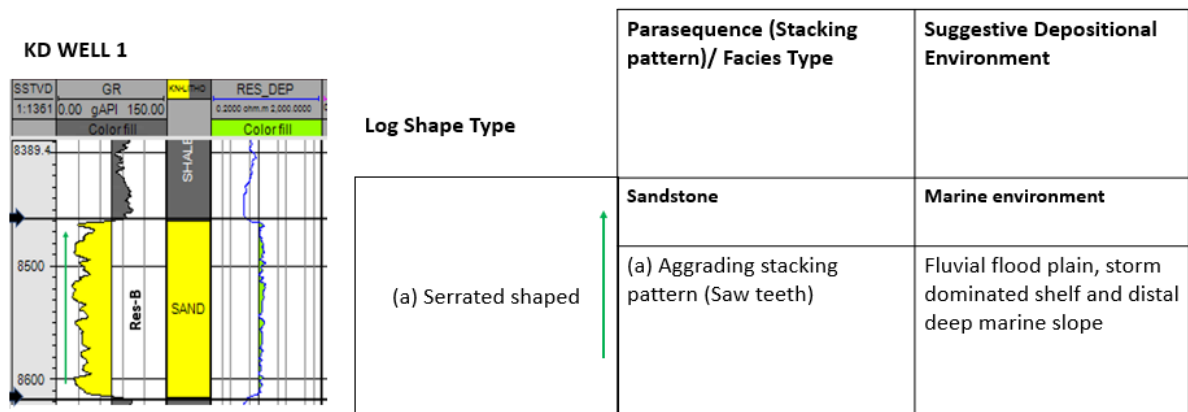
KD WELL 1

SSTVD
1:1361
GR
0.00 gAPI 150.00
Color fill
KN_LITHO
RES_DEP
0.2000 ohm.m 2,000.0000
Color fill
8389.4
SHALE
8500
Res-B
SAND
8600

Log Shape Type

| Log Shape Type | Parasequence (Stacking pattern)/ Facies Type | Suggestive Depositional Environment |
|---|---|---|
| | Sandstone | Marine environment |
| (a) Serrated shaped | (a) Aggrading stacking pattern (Saw teeth) | Fluvial flood plain, storm dominated shelf and distal deep marine slope |